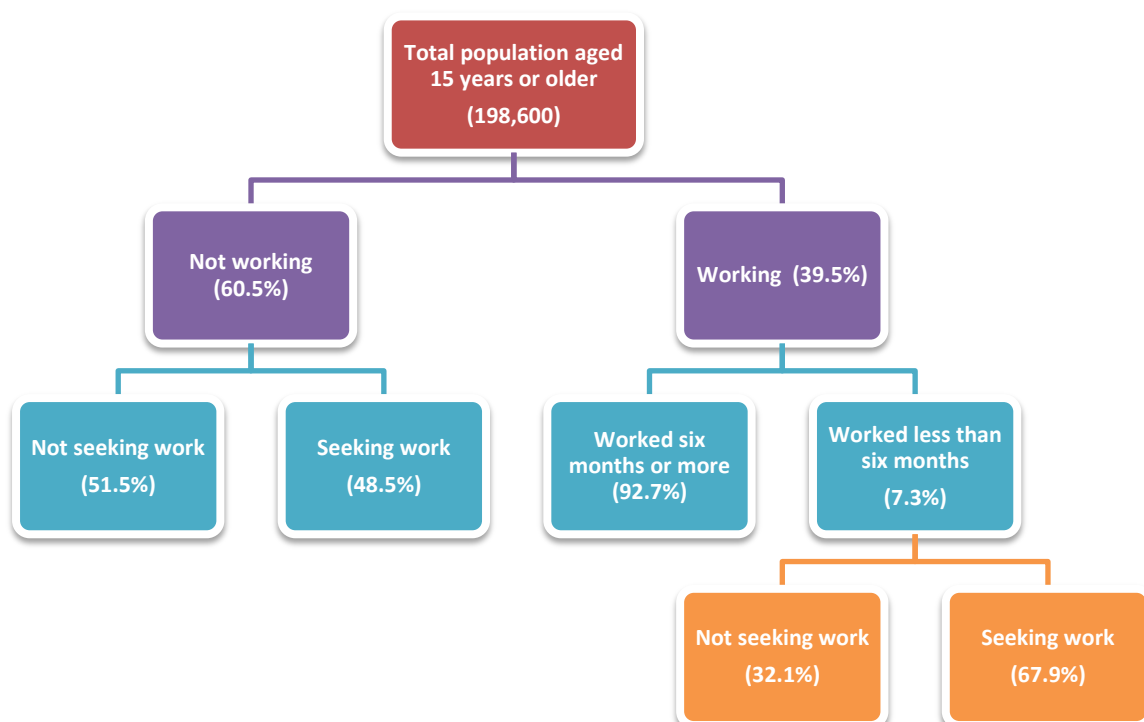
Total population aged 15 years or older
(198,600)

Not working
(60.5%)

Working (39.5%)

Not seeking work
(51.5%)

Seeking work
(48.5%)

Worked six months or more
(92.7%)

Worked less than six months
(7.3%)

Not seeking work
(32.1%)

Seeking work
(67.9%)